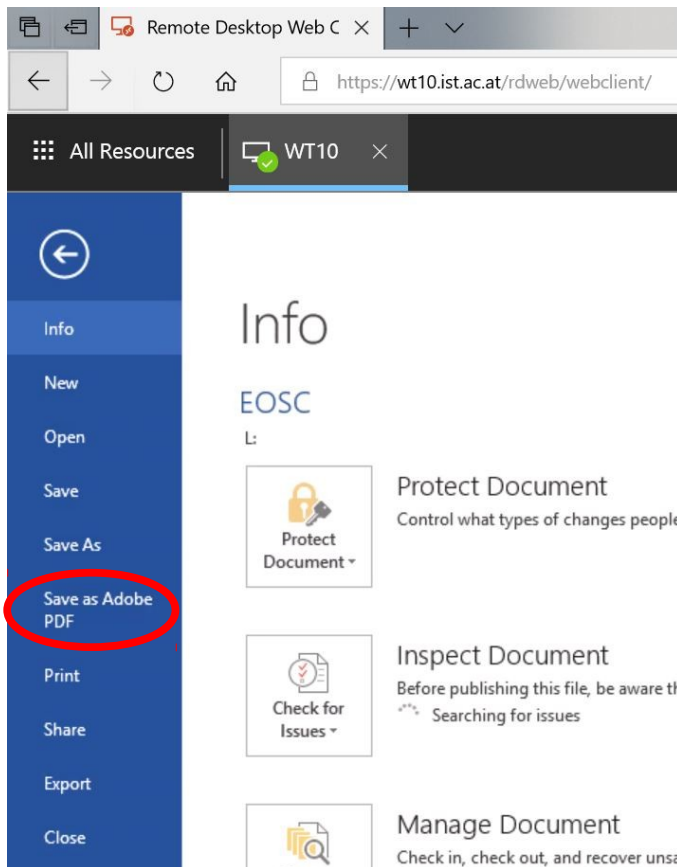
Remote Desktop Web C

https://wt10.ist.ac.at/rdweb/webclient/

All Resources

WT10

Info

New

Open

Save

Save As

Save as Adobe PDF

Print

Share

Export

Close

Info

EOSC

L:

Protect Document

Protect Document

Control what types of changes people

Check for Issues

Inspect Document

Before publishing this file, be aware th

Searching for issues

Manage Document

Check in, check out, and recover unsa